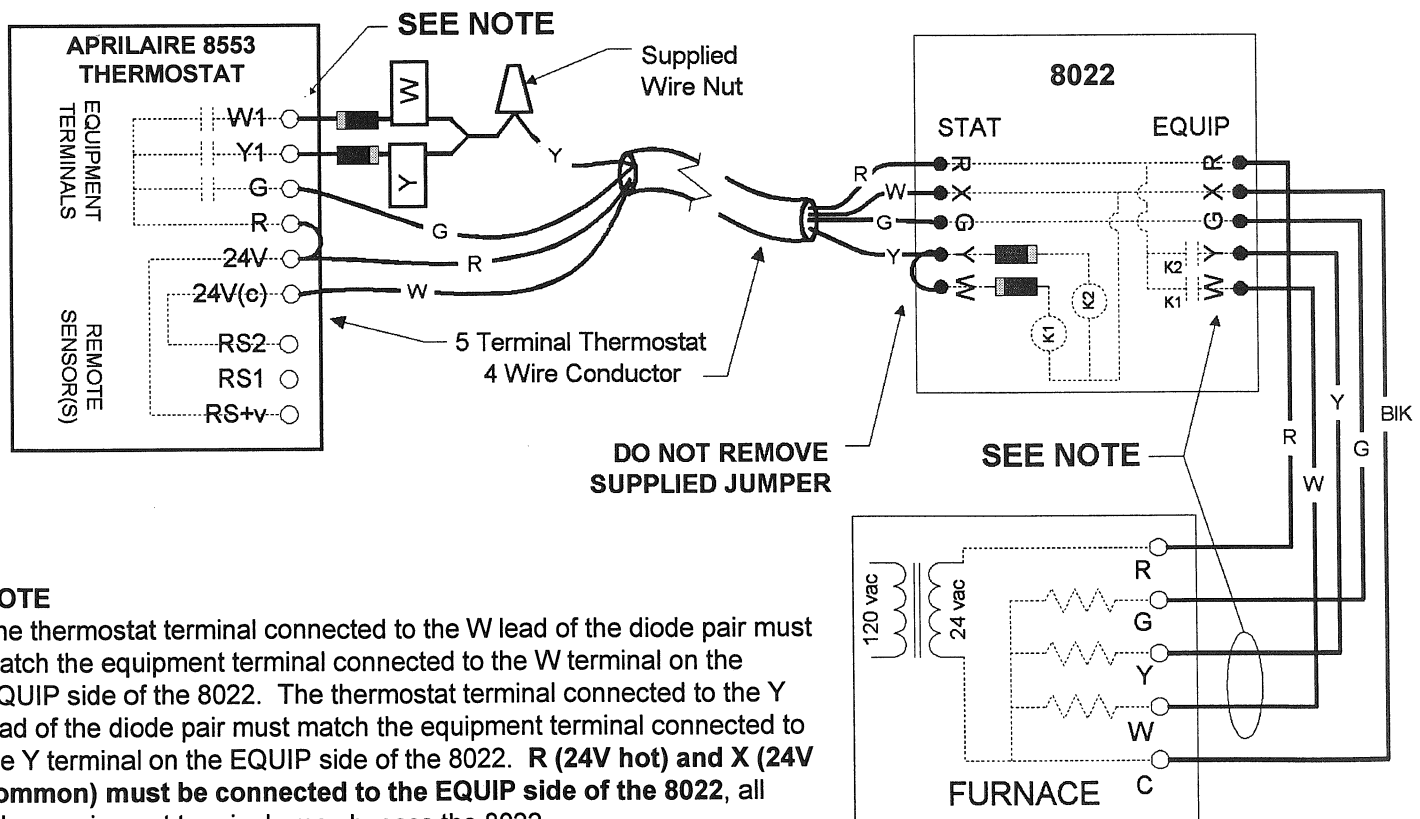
SEE NOTE

APRILAIRE 8553 THERMOSTAT

EQUIPMENT TERMINALS

W1
Y1
G
R
24V
24V(c)

REMOTE SENSOR(S)

RS2
RS1
RS+v

W

Y

Supplied Wire Nut

Y

G

R

W

5 Terminal Thermostat 4 Wire Conductor

DO NOT REMOVE SUPPLIED JUMPER

8022

STAT

EQUIP

R
X
G
Y
W

R
W
G
Y

K2
K1

R
X
G
Y
W

K2
K1

SEE NOTE

R
W
Y
G
BIK

120 vac
24 vac

R
G
Y
W
C

FURNACE

OTE
he thermostat terminal connected to the W lead of the diode pair must match the equipment terminal connected to the W terminal on the QUIP side of the 8022. The thermostat terminal connected to the Y ad of the diode pair must match the equipment terminal connected to e Y terminal on the EQUIP side of the 8022. **R (24V hot) and X (24V ommon) must be connected to the EQUIP side of the 8022**, all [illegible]